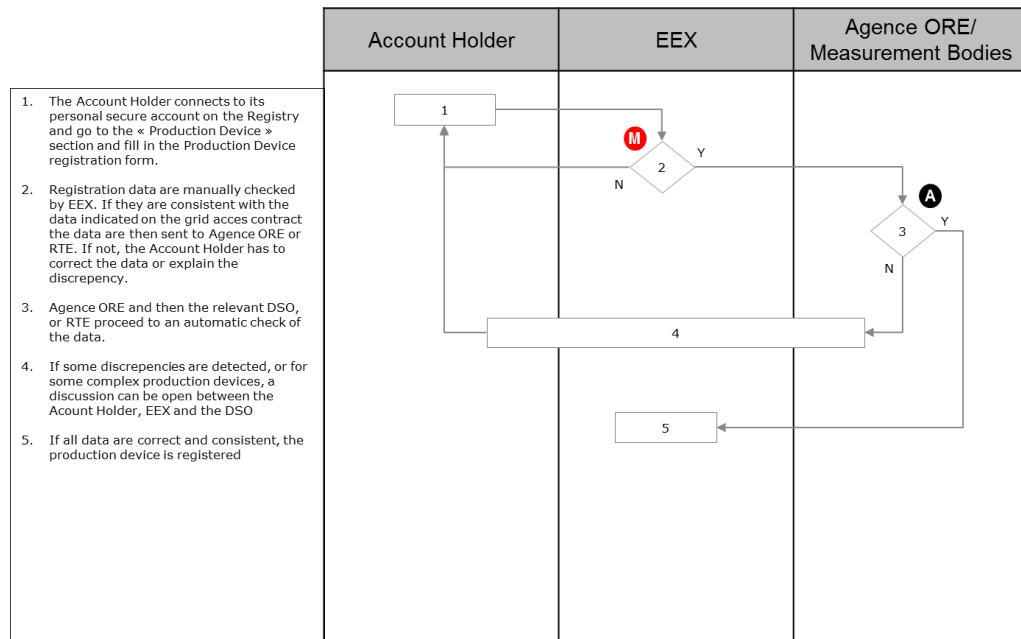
1. The Account Holder connects to its personal secure account on the Registry and go to the « Production Device » section and fill in the Production Device registration form.

2. Registration data are manually checked by EEX. If they are consistent with the data indicated on the grid acces contract the data are then sent to Agence ORE or RTE. If not, the Account Holder has to correct the data or explain the discrepency.

3. Agence ORE and then the relevant DSO, or RTE proceed to an automatic check of the data.

4. If some discrepencies are detected, or for some complex production devices, a discussion can be open between the Acount Holder, EEX and the DSO

5. If all data are correct and consistent, the production device is registered

| Account Holder | EEX | Agence ORE/ Measurement Bodies |
|---|---|---|

1

M

2

Y

N

A

3

Y

N

4

5